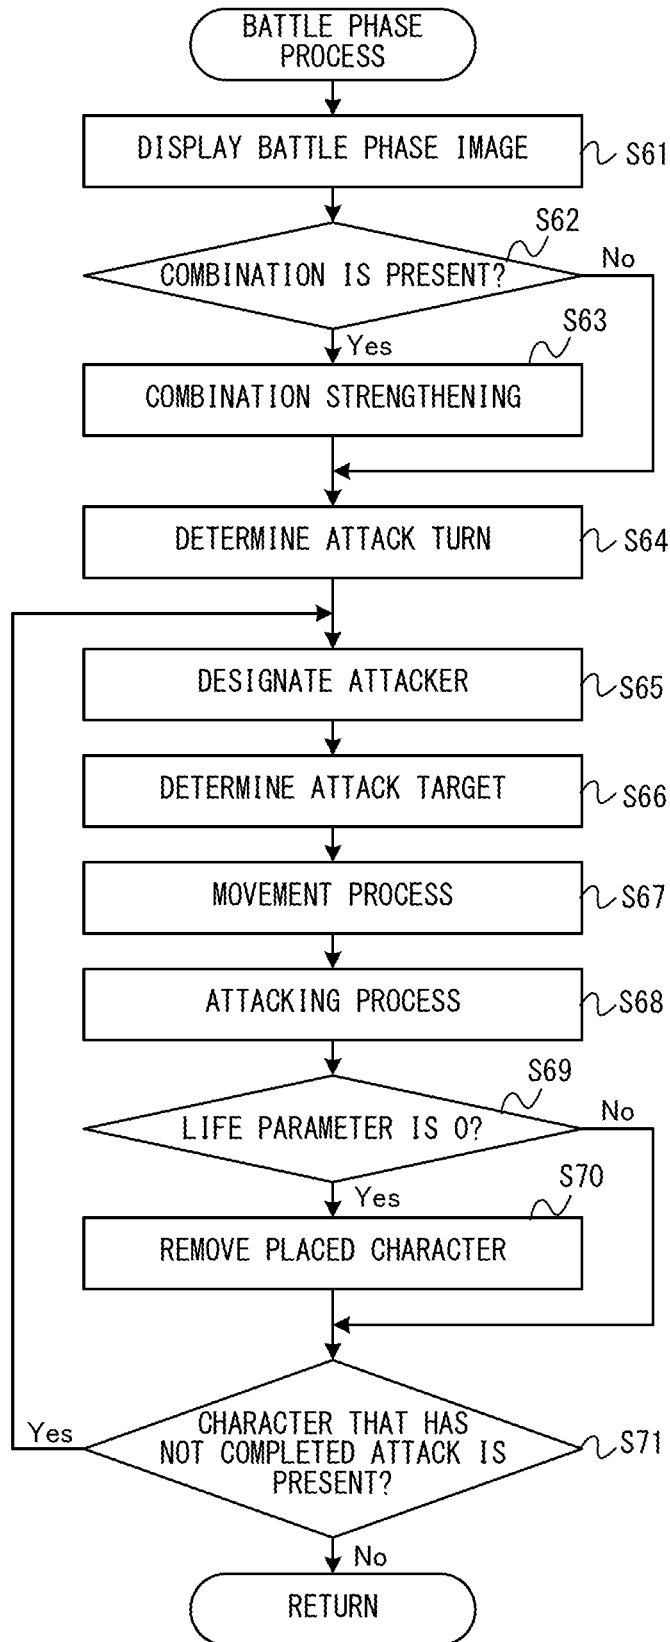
BATTLE PHASE PROCESS

DISPLAY BATTLE PHASE IMAGE
S61

S62
COMBINATION IS PRESENT?
No
Yes

S63
COMBINATION STRENGTHENING

DETERMINE ATTACK TURN
S64

DESIGNATE ATTACKER
S65

DETERMINE ATTACK TARGET
S66

MOVEMENT PROCESS
S67

ATTACKING PROCESS
S68

S69
LIFE PARAMETER IS 0?
No
Yes

S70
REMOVE PLACED CHARACTER

Yes
CHARACTER THAT HAS NOT COMPLETED ATTACK IS PRESENT?
S71
No

RETURN